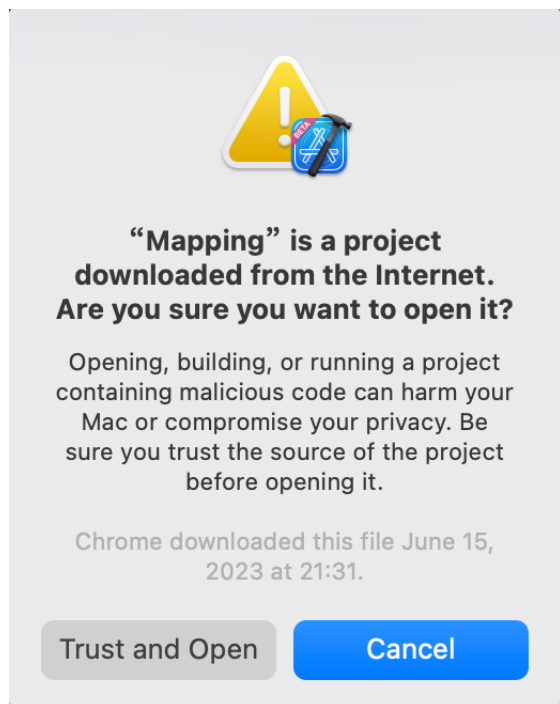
BETA

“Mapping” is a project downloaded from the Internet. Are you sure you want to open it?

Opening, building, or running a project containing malicious code can harm your Mac or compromise your privacy. Be sure you trust the source of the project before opening it.

Chrome downloaded this file June 15, 2023 at 21:31.

Trust and Open

Cancel